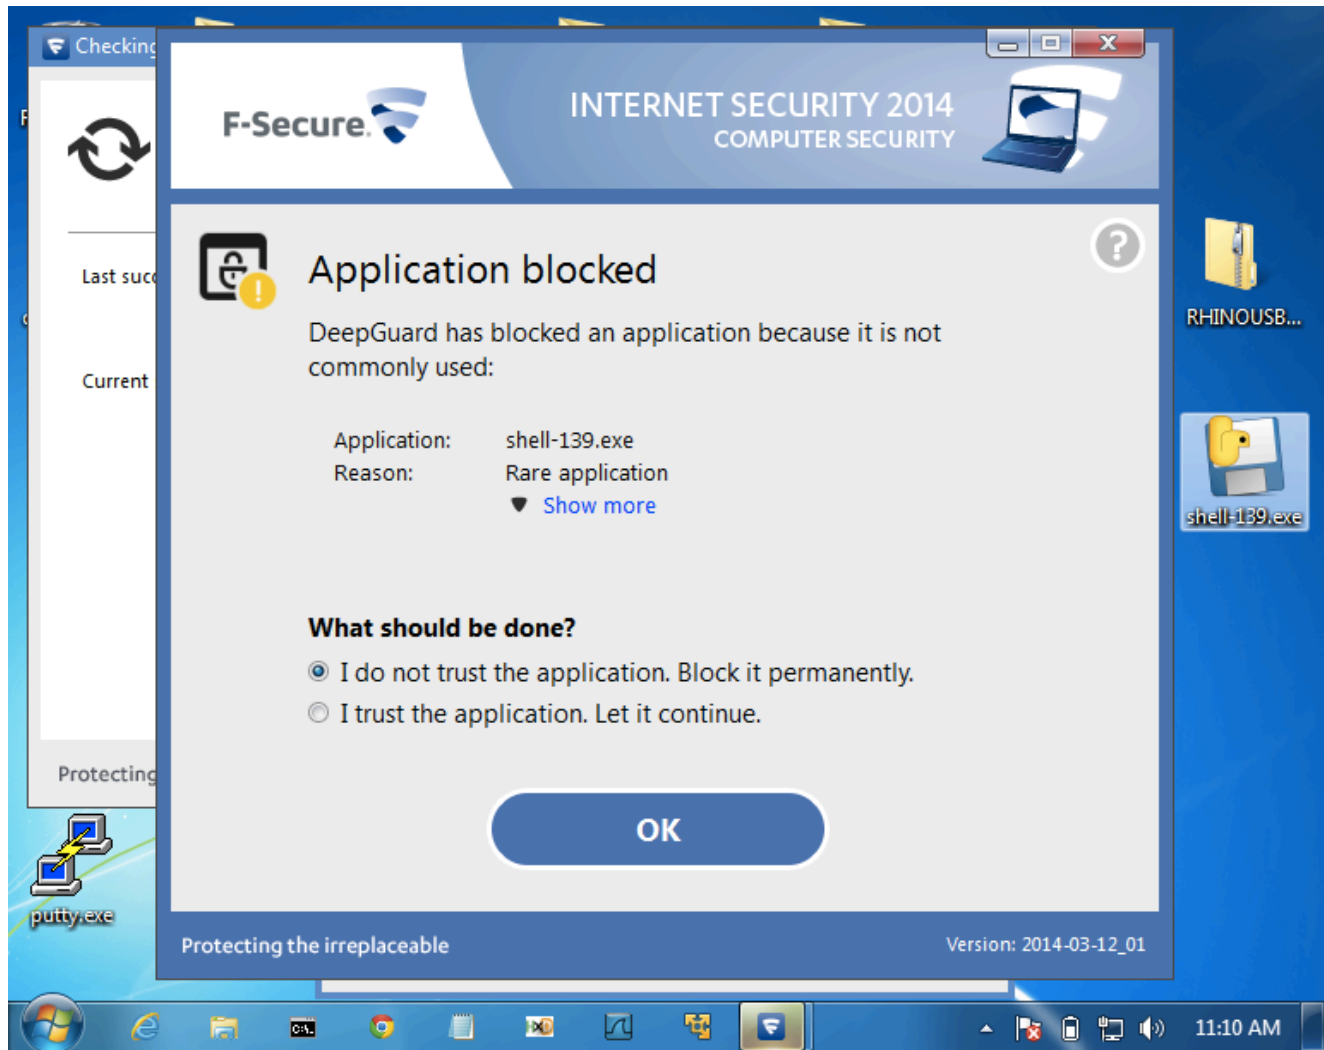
Checking

Last succ

Current

Protecting

F-Secure.

INTERNET SECURITY 2014
COMPUTER SECURITY

Application blocked

DeepGuard has blocked an application because it is not commonly used:

Application: shell-139.exe
Reason: Rare application
Show more

What should be done?

I do not trust the application. Block it permanently.
I trust the application. Let it continue.

OK

Protecting the irreplaceable

Version: 2014-03-12_01

RHINOUSB...

shell-139.exe

putty.exe

11:10 AM